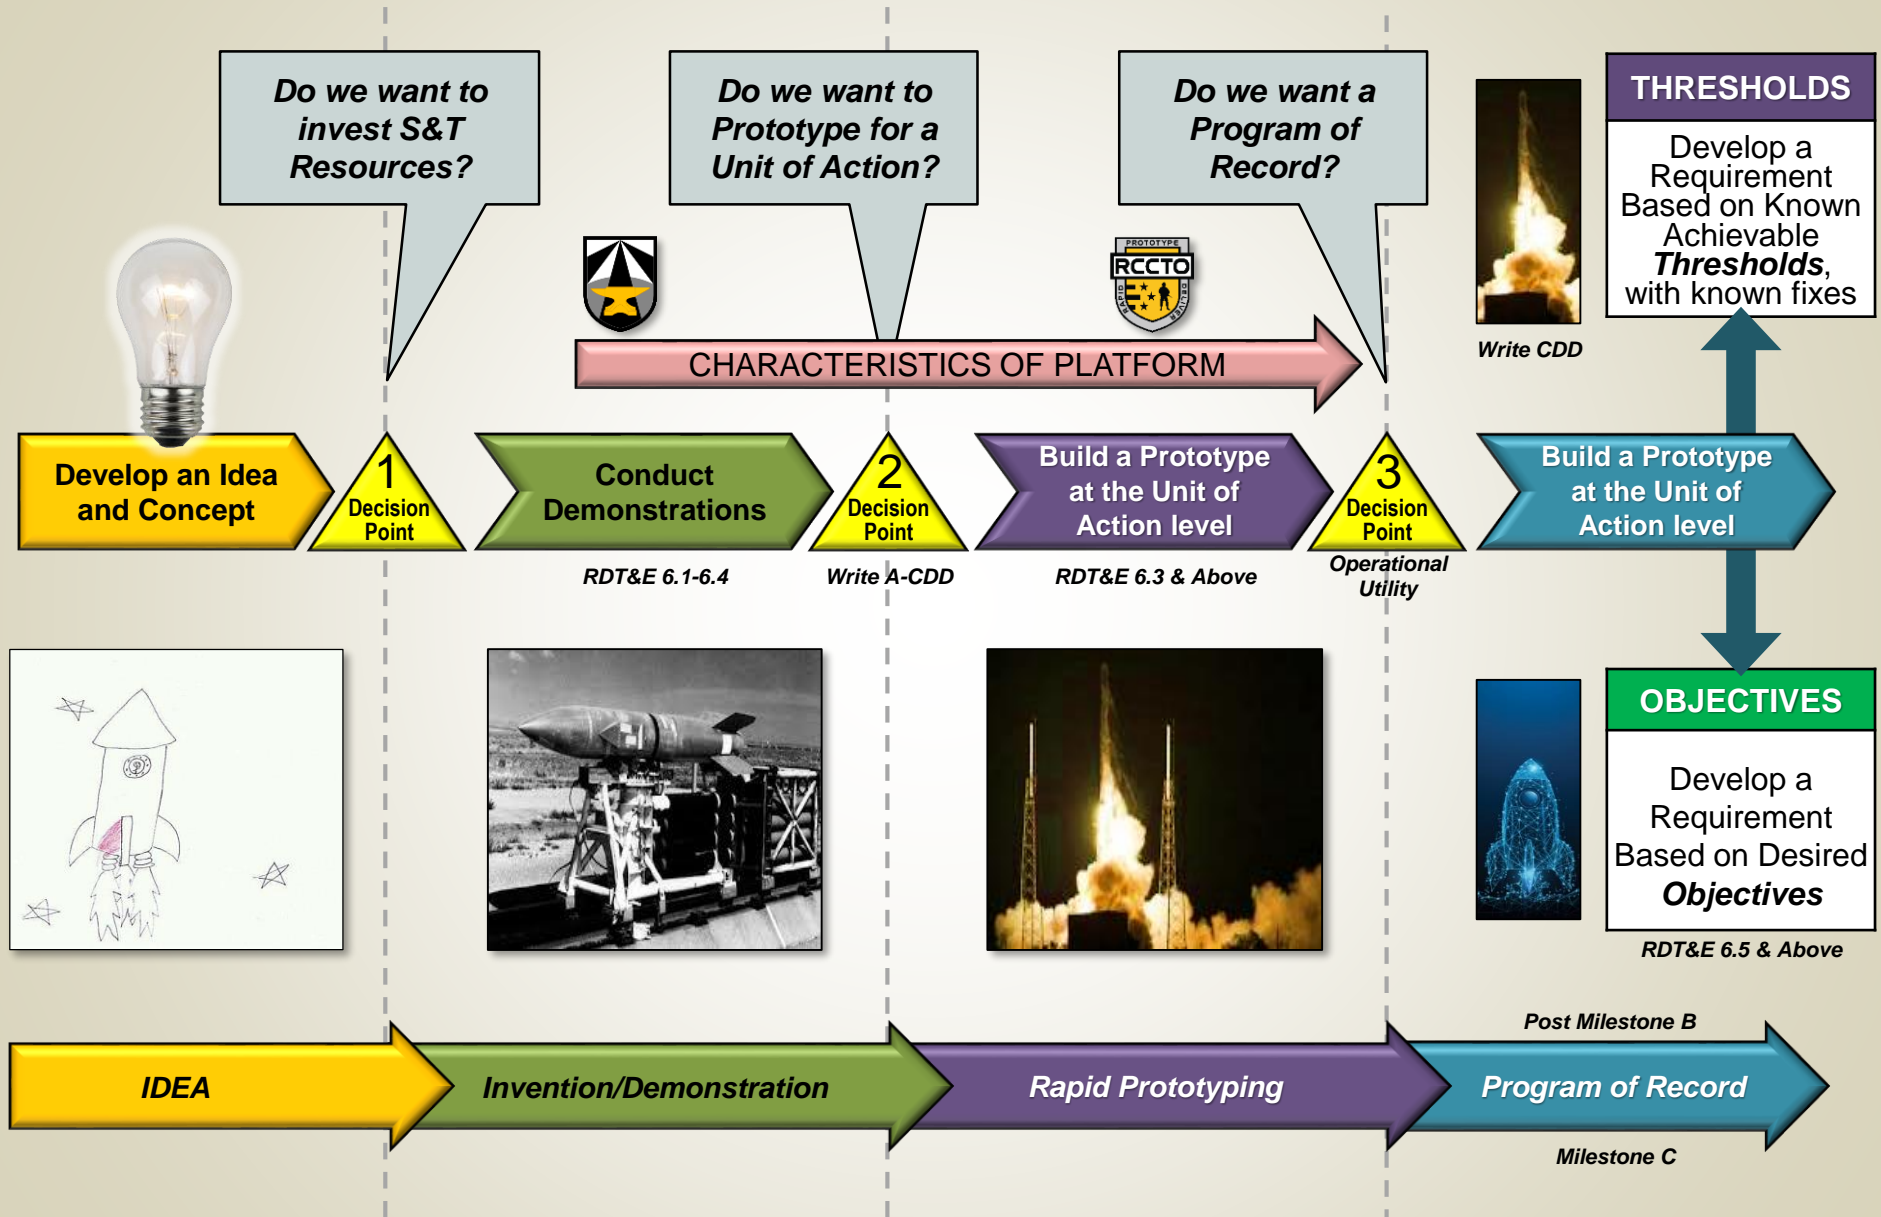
Do we want to invest S&T Resources?

Do we want to Prototype for a Unit of Action?

Do we want a Program of Record?

THRESHOLDS

Develop a Requirement Based on Known Achievable ***Thresholds***, with known fixes

Write CDD

PROTOTYPE
RCCTO
RAPID DELIVER

CHARACTERISTICS OF PLATFORM

Develop an Idea and Concept

1 Decision Point

Conduct Demonstrations

RDT&E 6.1-6.4

2 Decision Point

Write A-CDD

Build a Prototype at the Unit of Action level

RDT&E 6.3 & Above

3 Decision Point

Operational Utility

Build a Prototype at the Unit of Action level

OBJECTIVES

Develop a Requirement Based on Desired ***Objectives***

RDT&E 6.5 & Above

IDEA

Invention/Demonstration

Rapid Prototyping

Post Milestone B

Program of Record

Milestone C